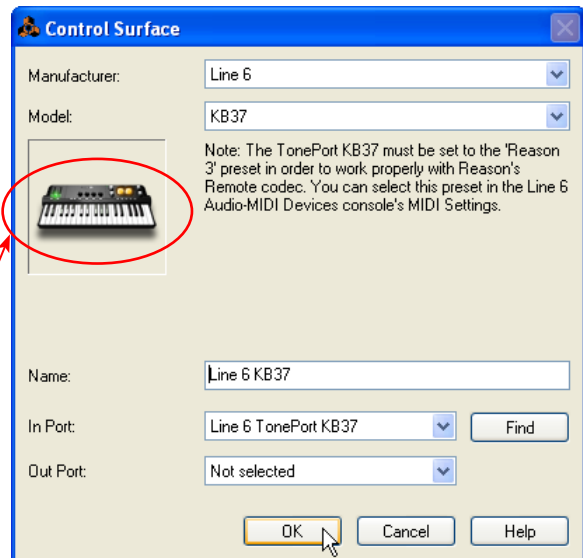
Control Surface

Manufacturer: Line 6

Model: KB37

Note: The TonePort KB37 must be set to the 'Reason 3' preset in order to work properly with Reason's Remote codec. You can select this preset in the Line 6 Audio-MIDI Devices console's MIDI Settings.

Name: Line 6 KB37

In Port: Line 6 TonePort KB37

Find

Out Port: Not selected

OK

Cancel

Help